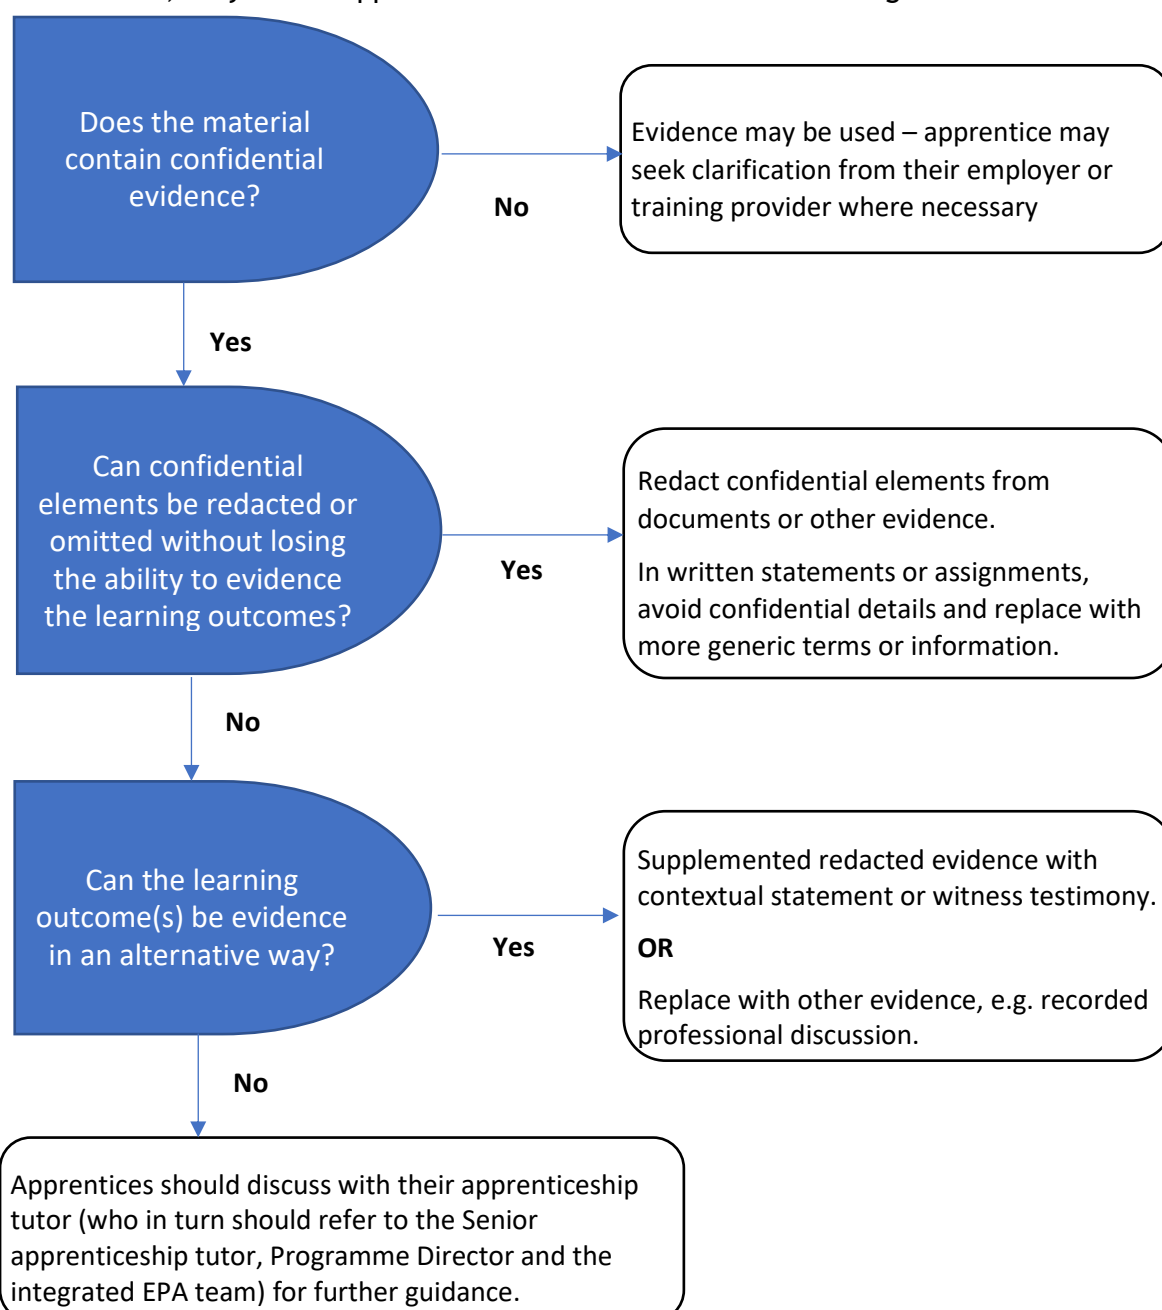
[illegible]

Does the material contain confidential evidence?

No

Evidence may be used – apprentice may seek clarification from their employer or training provider where necessary

Yes

Can confidential elements be redacted or omitted without losing the ability to evidence the learning outcomes?

Yes

Redact confidential elements from documents or other evidence.

In written statements or assignments, avoid confidential details and replace with more generic terms or information.

No

Can the learning outcome(s) be evidence in an alternative way?

Yes

Supplemented redacted evidence with contextual statement or witness testimony.

OR

Replace with other evidence, e.g. recorded professional discussion.

No

Apprentices should discuss with their apprenticeship tutor (who in turn should refer to the Senior apprenticeship tutor, Programme Director and the integrated EPA team) for further guidance.